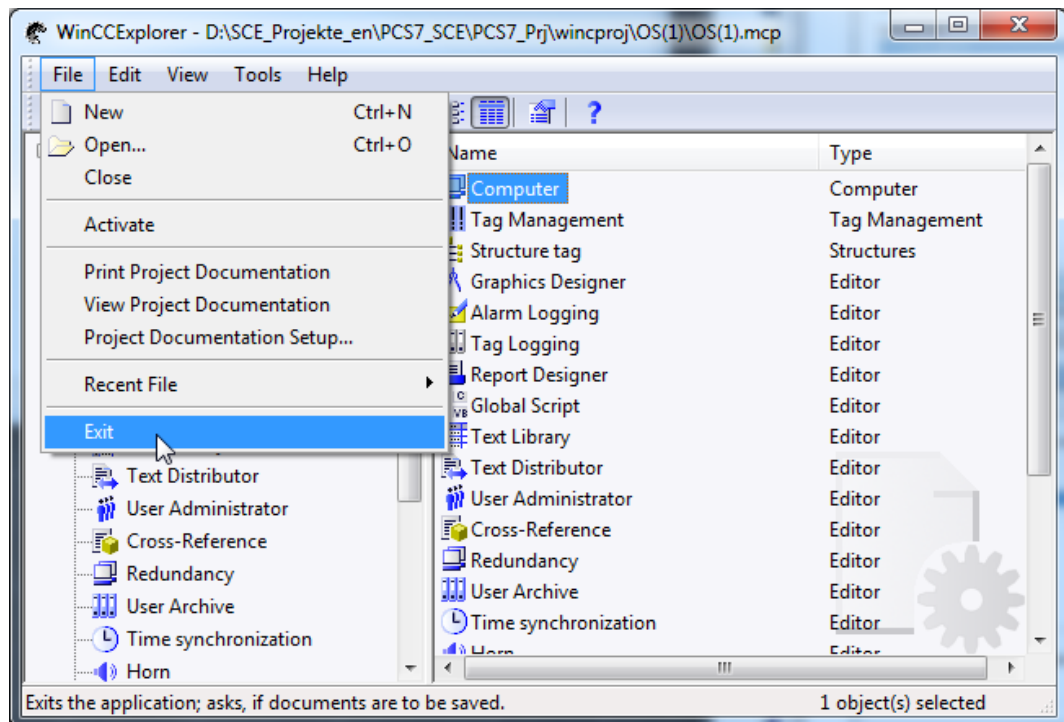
WinCCExplorer - D:\SCE_Projekte_en\PCS7_SCE\PCS7_Prj\wincproj\OS(1)\OS(1).mcp

File Edit View Tools Help

New Ctrl+N
Open... Ctrl+O
Close

Activate

Print Project Documentation
View Project Documentation
Project Documentation Setup...

Recent File

Exit

Text Distributor
User Administrator
Cross-Reference
Redundancy
User Archive
Time synchronization
Horn

| Name | Type |
|---|---|
| Computer | Computer |
| Tag Management | Tag Management |
| Structure tag | Structures |
| Graphics Designer | Editor |
| Alarm Logging | Editor |
| Tag Logging | Editor |
| Report Designer | Editor |
| Global Script | Editor |
| Text Library | Editor |
| Text Distributor | Editor |
| User Administrator | Editor |
| Cross-Reference | Editor |
| Redundancy | Editor |
| User Archive | Editor |
| Time synchronization | Editor |
| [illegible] | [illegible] |

Exits the application; asks, if documents are to be saved.
1 object(s) selected